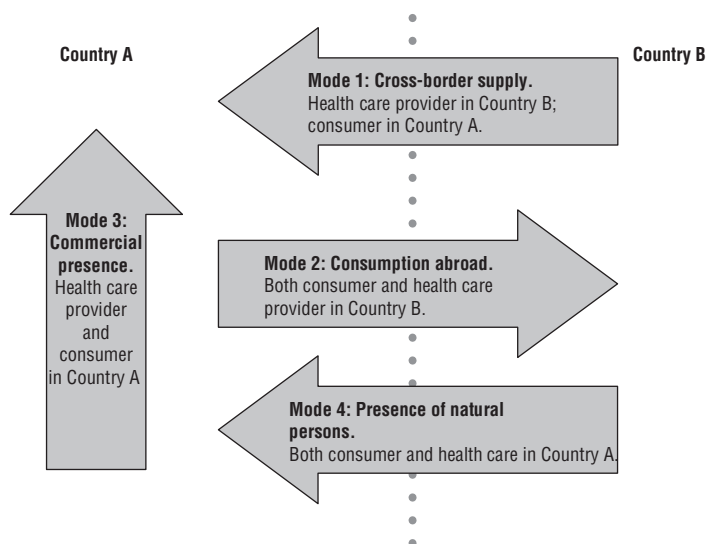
Country A

Country B

Mode 1: Cross-border supply.
Health care provider in Country B; consumer in Country A.

Mode 3: Commercial presence.
Health care provider and consumer in Country A

Mode 2: Consumption abroad.
Both consumer and health care provider in Country B.

Mode 4: Presence of natural persons.
Both consumer and health care in Country A.